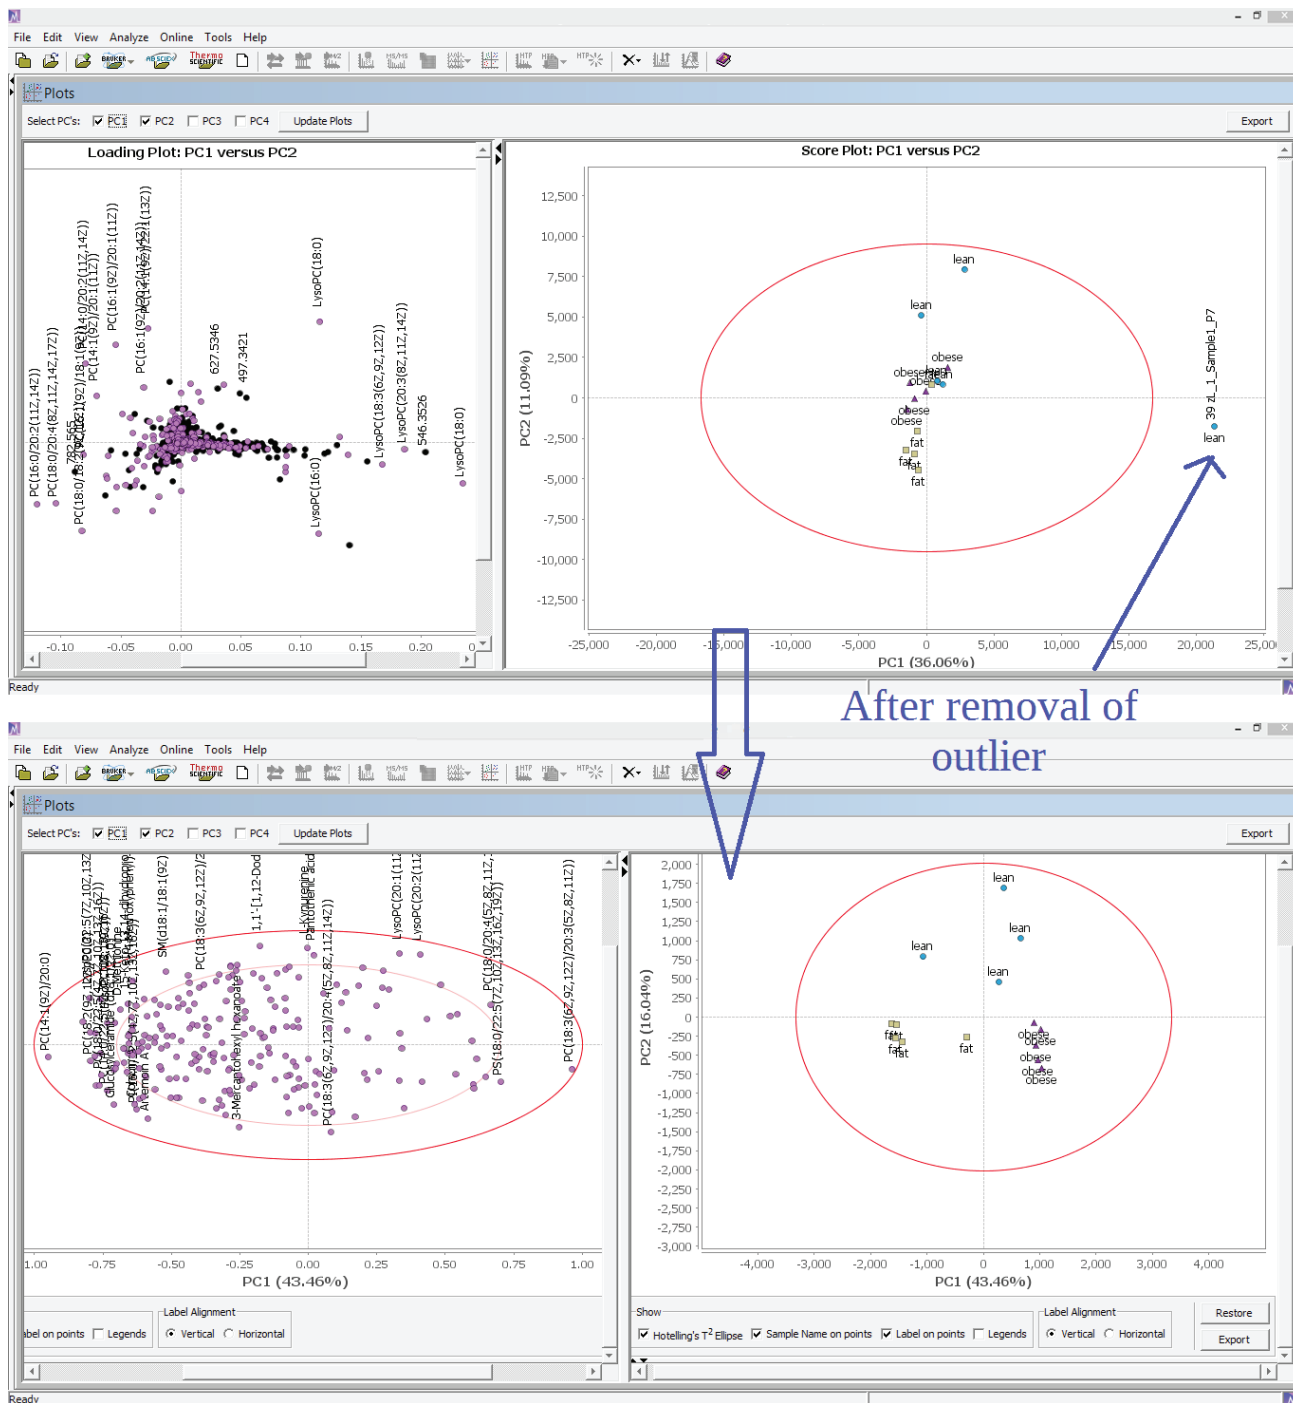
File Edit View Analyze Online Tools Help

Plots

Select PC's: PC1 PC2 PC3 PC4 Update Plots Export

Loading Plot: PC1 versus PC2

PC(16:0/20:2(11Z,14Z)) PC(18:0/20:4(8Z,11Z,14Z,17Z)) PC(18:0/18:1(9Z)) 782.565 PC(14:1(9Z)/20:1(11Z)) PC(16:1(9Z)/20:1(11Z)) PC(16:1(9Z)/22:1(13Z)) 627.5346 497.3421 LysoPC(18:0) LysoPC(16:0) LysoPC(18:3(6Z,9Z,12Z)) LysoPC(20:3(8Z,11Z,14Z)) 546.3526 LysoPC(18:0)

-0.10 -0.05 0.00 0.05 0.10 0.15 0.20

Score Plot: PC1 versus PC2

12,500 10,000 7,500 5,000 2,500 0 -2,500 -5,000 -7,500 -10,000 -12,500

PC2 (11.09%)

lean lean obese obese lean obese obese obese fat fat fat fat

39 zL_1_Sample1_P7 lean

-25,000 -20,000 -15,000 -10,000 -5,000 0 5,000 10,000 15,000 20,000 25,000

PC1 (36.06%)

Ready

After removal of outlier

File Edit View Analyze Online Tools Help

Plots

Select PC's: PC1 PC2 PC3 PC4 Update Plots Export

PC(14:1(9Z)/20:0) SM(d18:1/18:1(9Z)) PC(18:3(6Z,9Z,12Z)/2 1,1'-[1,12-Dod L-Kynurenine Pantothenic acid LysoPC(20:1(11 LysoPC(20:2(11 PC(18:0/20:4(5Z,8Z,11Z, PS(18:0/22:5(7Z,10Z,13Z,16Z,19Z)) PC(18:3(6Z,9Z,12Z)/20:3(5Z,8Z,11Z)) 3-Mercaptohexyl hexanoate PC(18:3(6Z,9Z,12Z)/20:4(5Z,8Z,11Z,14Z))

1.00 -0.75 -0.50 -0.25 0.00 0.25 0.50 0.75 1.00

PC1 (43.46%)

abel on points Legends Label Alignment Vertical Horizontal

2,000 1,750 1,500 1,250 1,000 750 500 250 0 -250 -500 -750 -1,000 -1,250 -1,500 -1,750 -2,000 -2,250 -2,500 -2,750 -3,000

PC2 (16.04%)

lean lean lean lean fat fat fat obese obese obese obese obese

-4,000 -3,000 -2,000 -1,000 0 1,000 2,000 3,000 4,000

PC1 (43.46%)

Show Hotelling's $T^2$ Ellipse Sample Name on points Label on points Legends Label Alignment Vertical Horizontal Restore Export

Ready